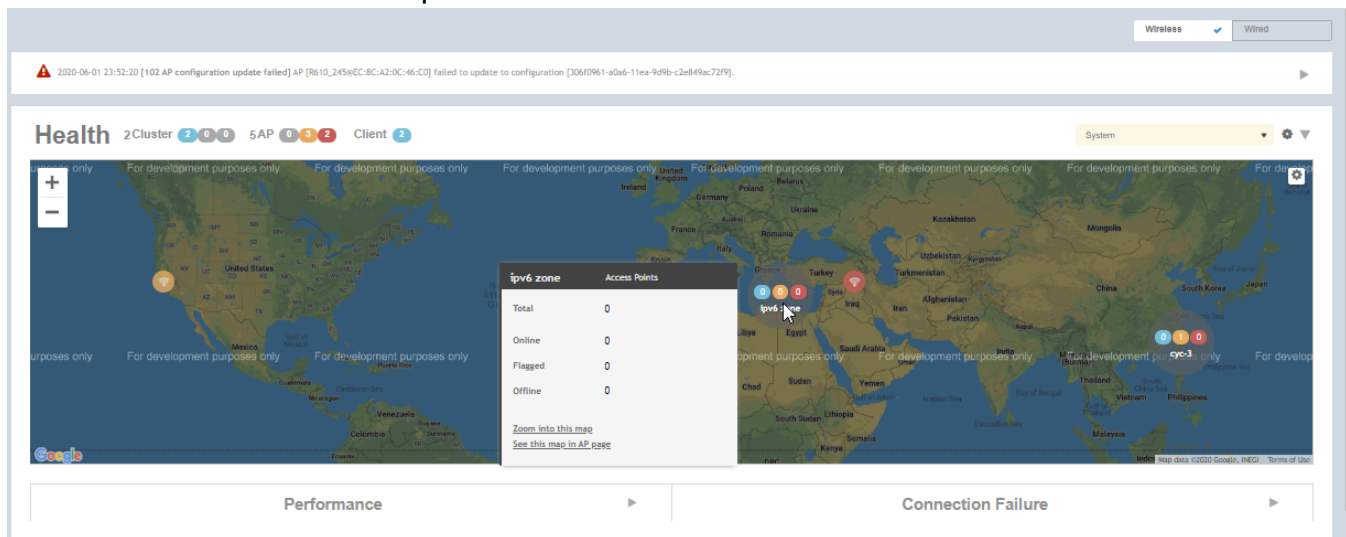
Wireless Wired

2020-06-01 23:52:20 [102 AP configuration update failed] AP [R610_245@EC:8C:A2:0C:46:C0] failed to update to configuration [306f0961-a0a6-11ea-9d9b-c2e849ac72f9].

Health 2 Cluster 2 0 0 5 AP 0 3 2 Client 2

System

+
−

For development purposes only For development purposes only For development purposes only For development purposes only For development purposes only For development purposes only

United States Mexico Ireland United Kingdom Poland Belarus Germany Ukraine France Romania Kazakhstan Mongolia Uzbekistan Turkey Turkmenistan Syria Iraq Iran Afghanistan Pakistan China South Korea Libya Egypt Saudi Arabia India Chad Sudan Yemen Thailand Vietnam Philippines Ethiopia Somalia Kenya Malaysia Venezuela Colombia

ipv6 zone Access Points
Total 0
Online 0
Flagged 0
Offline 0
Zoom into this map
See this map in AP page

0 0 0 ipv6 zone
0 1 0 cyc-3

Google Map data ©2020 Google, INEGI Terms of Use

Performance
Connection Failure